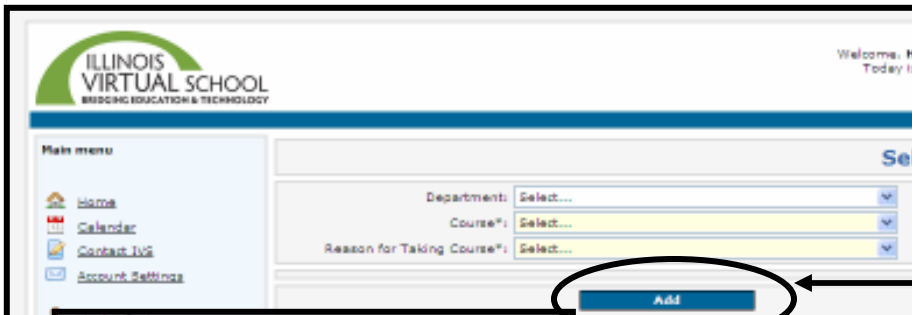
ILLINOIS VIRTUAL SCHOOL
BRIDGING EDUCATION & TECHNOLOGY

Welcome, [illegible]
Today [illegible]

Main menu

Home
Calendar
Contact IVS
Account Settings

Se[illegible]

Department: Select....
Course*: Select....
Reason for Taking Course*: Select....

Add